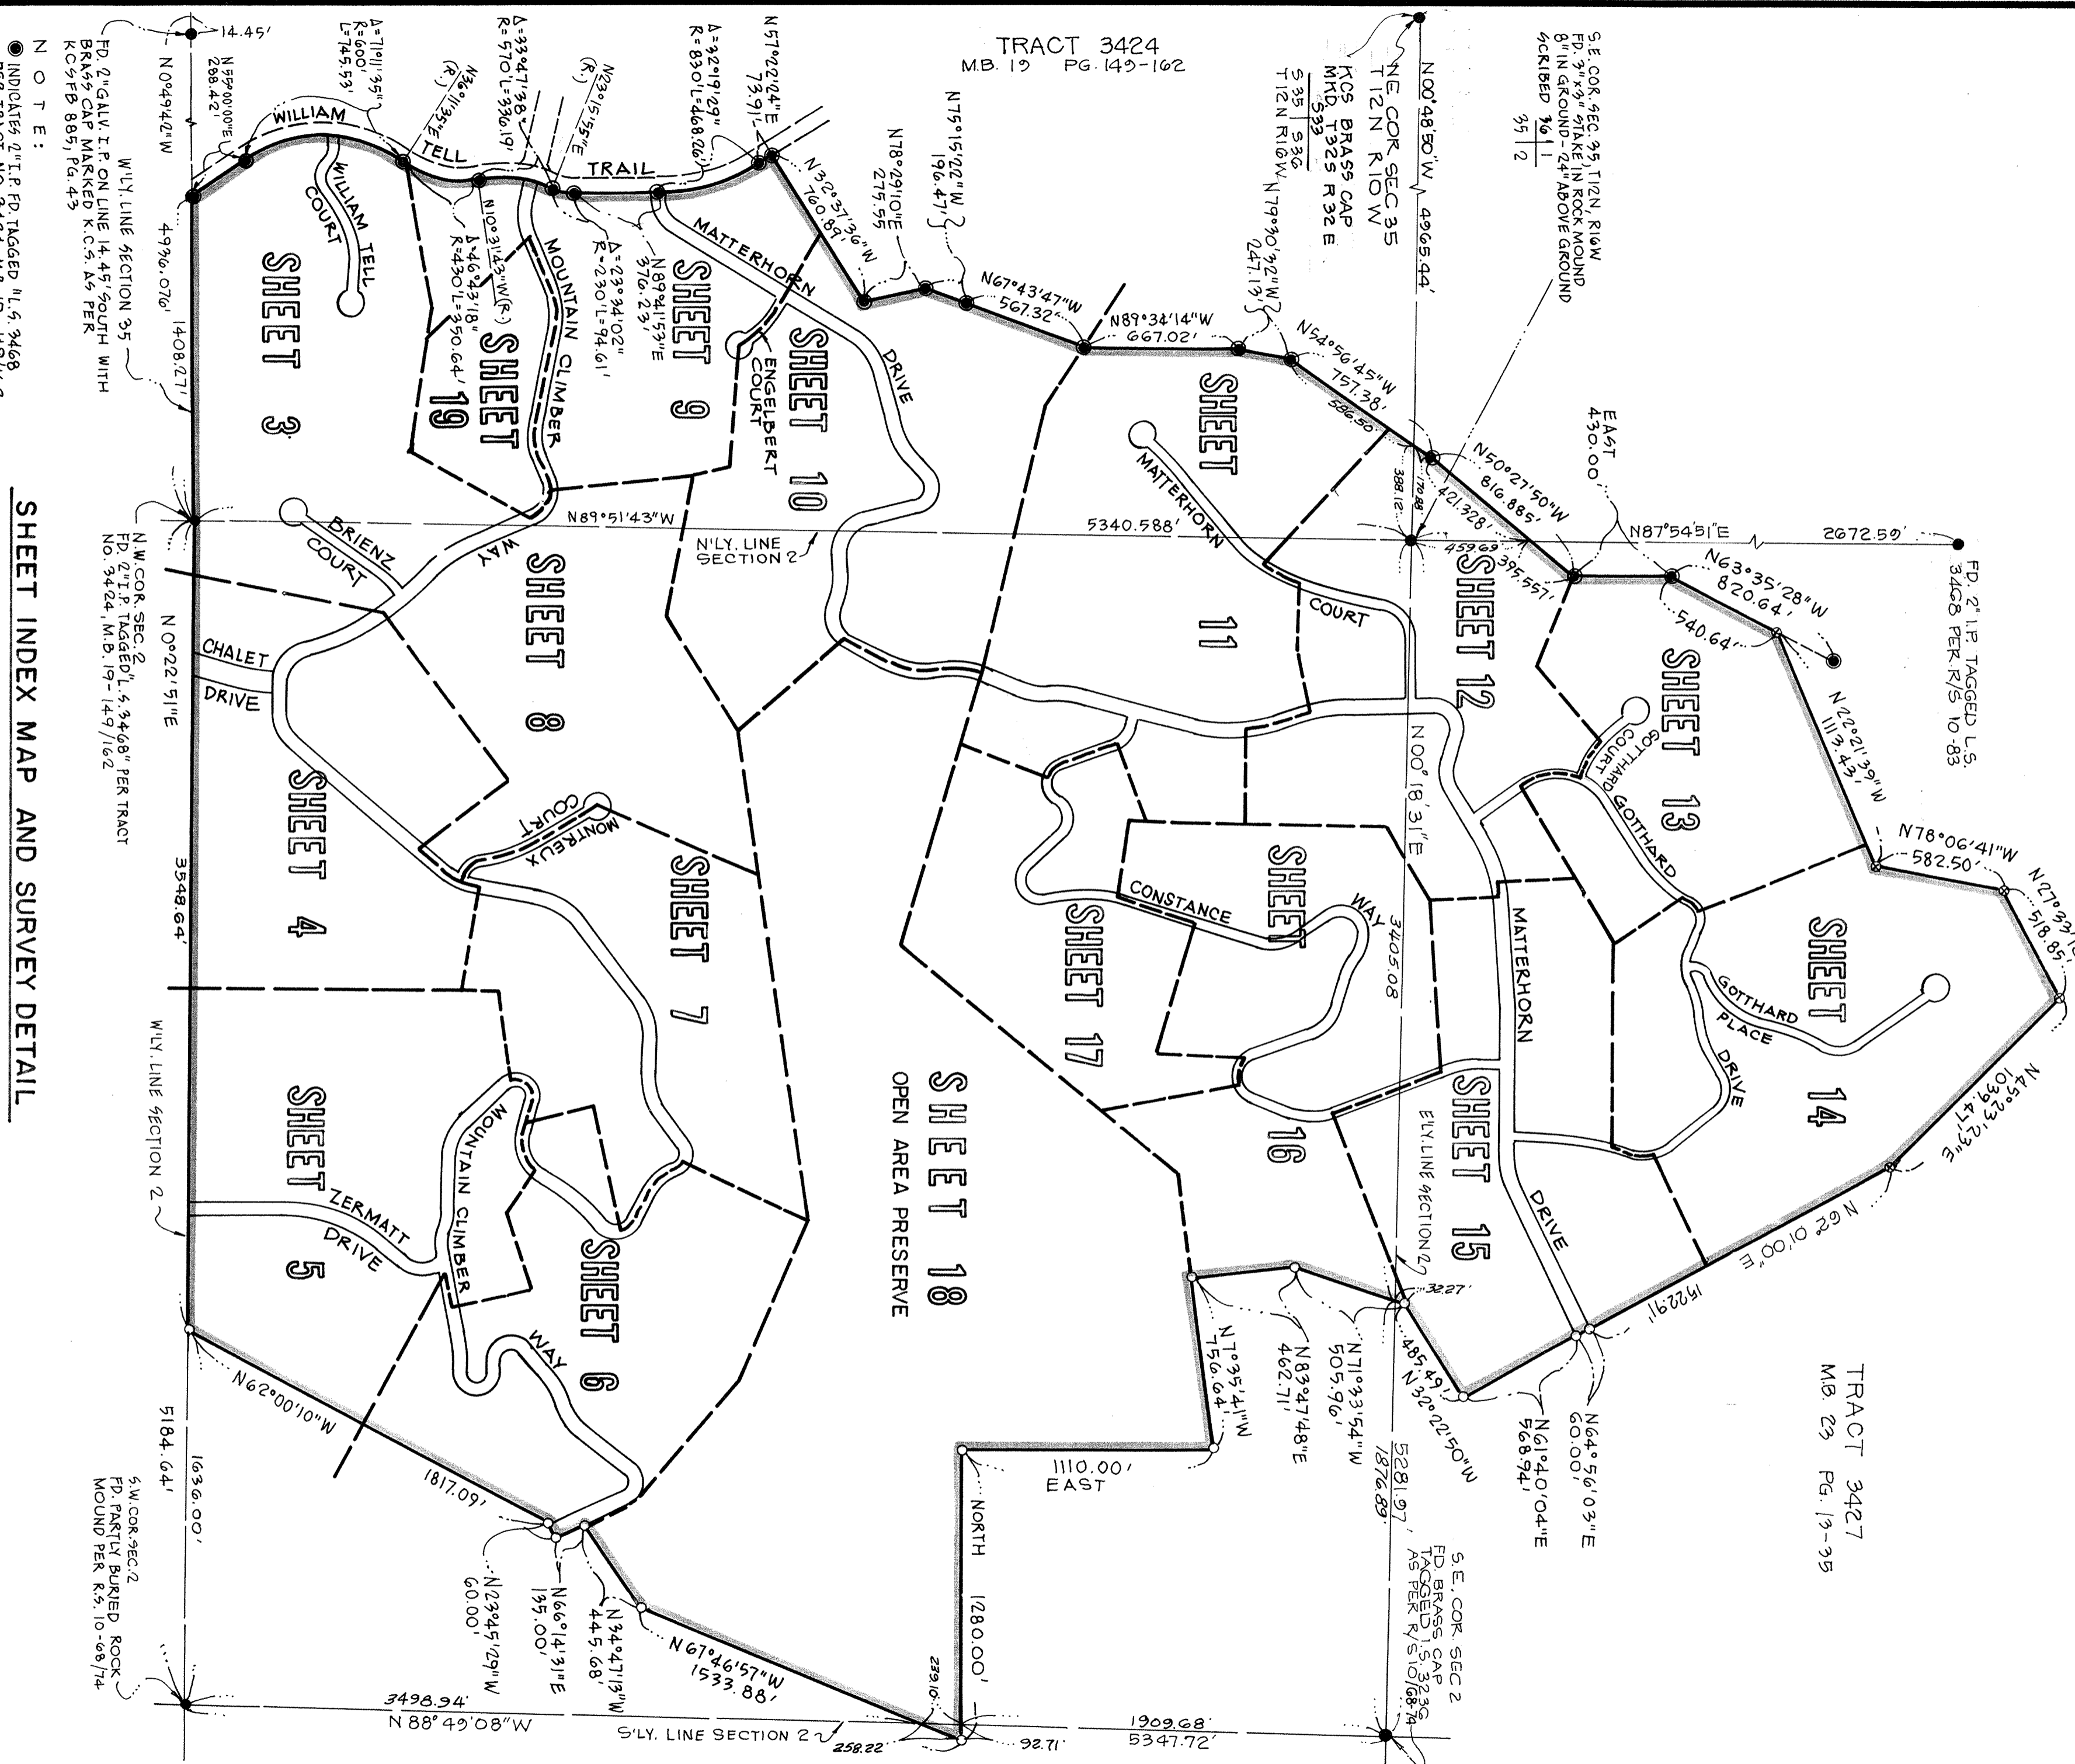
TRACT 3424
M.B. 19 PG. 149-162

14.45'
N 04°49'42"W
N 55°00'00"E 288.42'
Δ=71°11'35" R=600' L=745.53'
Δ=33°47'38" R=570' L=336.19'
Δ=32°19'29" R=830' L=468.26'
N 57°22'04"E 73.91'
N 36°11'35"E (R)
N 23°15'55"E (R)
N 78°29'10"E 279.55
N 75°15'02"W 196.47'
N 32°37'36"W 760.89'
N 67°43'47"W 567.32'
N 89°34'14"W 667.02'
N 79°30'22"W 247.13'
N 54°56'45"W 757.38'
586.50'
N 00°48'50"W 4965.44'
NE COR SEC 35 T 12N R 10W
KCS BRASS CAP MKD T32S R32E
S35 | S36
S33
T12N R10W
S.E. COR. SEC. 35, T12N, R10W FD. 3"x3" STAKE IN ROCK MOUND 8" IN GROUND - 24" ABOVE GROUND SCRIBED 36 | 1 / 35 | 2
EAST 430.00'
N 50°27'50"W 816.885'
421.328'
388.12'
170.85'
459.69
395.557'
N 87°54'51"E
2672.59'
FD. 2" I.P. TAGGED L.S. 3468 PER R/S 10-83
N 63°35'28"W 820.64'
540.64'
N 22°21'39"W 1113.43'
N 78°06'41"W 582.50'
N 27°39'1? 518.85'
N 45°23'23"E 1039.47'
N 62°01'00"E 1522.91'
TRACT 3427 M.B. 23 PG. 13-35

WILLIAM TELL TRAIL
WILLIAM TELL COURT
W'LY LINE SECTION 35
4990.076'
1408.27'
N 10°31'43"W (R)
Δ=46°43'18" R=430' L=350.64'
Δ=23°34'02" R=230' L=94.61'
N 89°41'59"E 376.23'
MATTERHORN DRIVE
ENGELBERT COURT
MOUNTAIN CLIMBER WAY
SHEET 3
SHEET 19
SHEET 9
SHEET 10
SHEET 11
SHEET 12
SHEET 13
SHEET 14
MATTERHORN COURT
N 89°51'43"W
5340.588'
N'LY. LINE SECTION 2
BRIENZ COURT
N.W. COR. SEC. 2 FD. 2" I.P. TAGGED "L.S. 3468" PER TRACT NO. 3424, M.B. 19-149/162
N 0°22'51"E
CHALET DRIVE
SHEET 8
SHEET 4
MONTREUX COURT
SHEET 7
N 00°18'31"E
GOTTHARD COURT
GOTTHARD DRIVE
GOTTHARD PLACE
CONSTANCE WAY
SHEET 17
SHEET 16
3405.08
MATTERHORN DRIVE
SHEET 15
E'LY. LINE SECTION 2
SHEET 18
OPEN AREA PRESERVE
3548.64'
W'LY. LINE SECTION 2
SHEET 5
ZERMATT DRIVE
MOUNTAIN CLIMBER WAY
SHEET 6
3227'
N 7°35'41"W 756.64'
N 83°47'48"E 462.71'
N 71°33'54"W 505.96'
485.49'
N 32°22'50"W
5281.97'
1876.89'
N 61°40'04"E 568.94'
N 64°56'03"E 60.00'
N 62°00'10"W
1817.09'
5184.64'
1636.00'
1110.00' EAST
NORTH
1280.00'
S.E. COR. SEC 2 FD. BRASS CAP TAGGED L.S. 3236 AS PER R/S 10-68/74
S.W. COR. SEC. 2 FD. PARTLY BURIED ROCK MOUND PER R.S. 10-68/74
N 23°45'29"W 60.00'
N 66°14'31"E 135.00'
N 34°47'13"W 445.68'
N 67°46'57"W 1533.88'
239.10'
3498.94'
N 88°49'08"W
S'LY. LINE SECTION 2
258.22'
92.71'
1909.68'
5347.72'

FD. 2" GALV. I.P. ON LINE 14.45' SOUTH WITH BRASS CAP MARKED K.C.S. AS PER KCSFB 885, PG. 43

SHEET INDEX MAP AND SURVEY DETAIL

N O T E:
◉ INDICATES 2" I.P. FD TAGGED "L.S. 3468 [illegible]